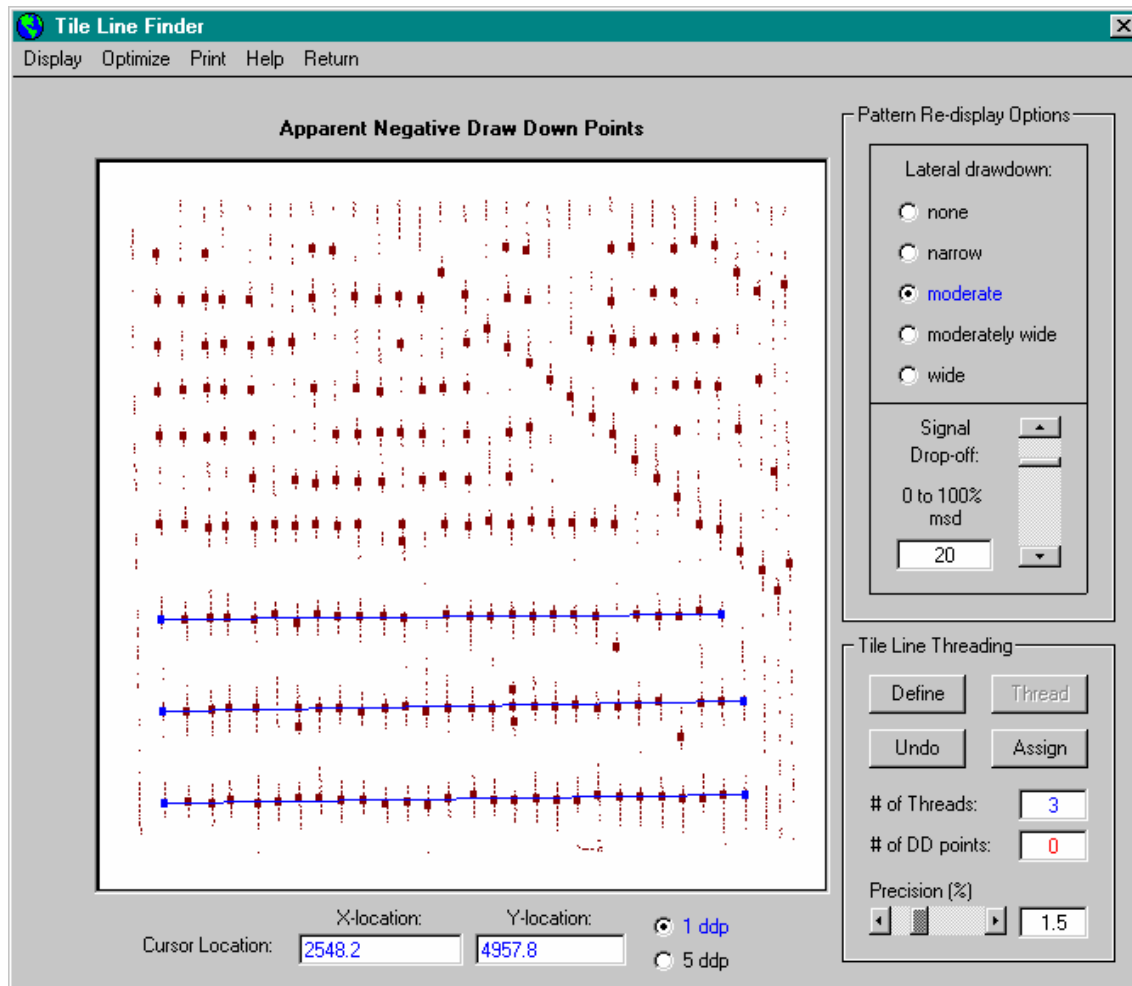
Tile Line Finder

Display Optimize Print Help Return

Apparent Negative Draw Down Points

Pattern Re-display Options

Lateral drawdown:

none

narrow

moderate

moderately wide

wide

Signal Drop-off:

0 to 100% msd

20

Tile Line Threading

Define

Thread

Undo

Assign

# of Threads: 3

# of DD points: 0

Precision (%)

1.5

Cursor Location:

X-location: 2548.2

Y-location: 4957.8

1 ddp

5 ddp